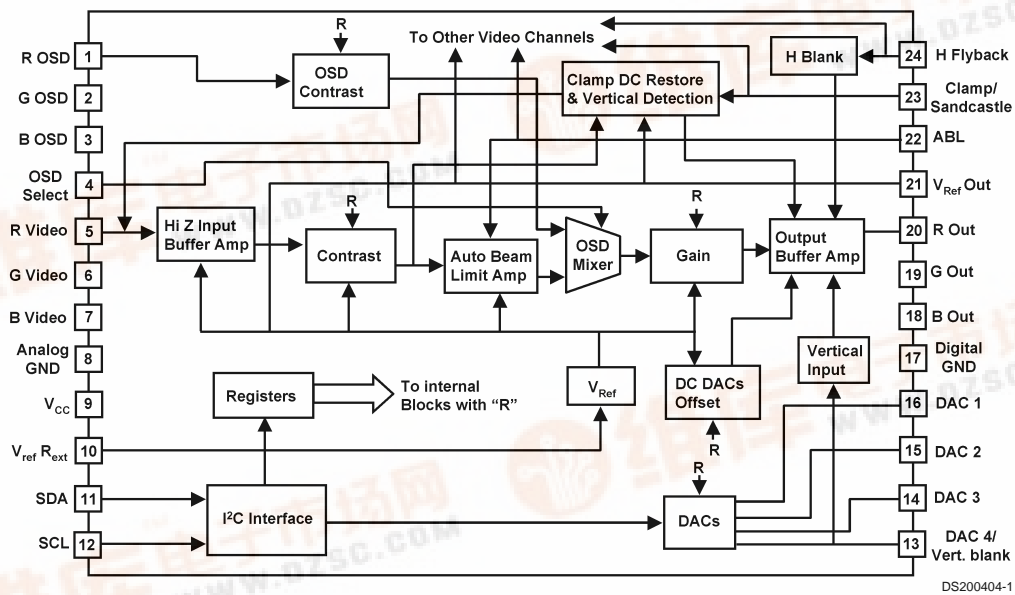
R OSD 1
G OSD 2
B OSD 3
OSD Select 4
R Video 5
G Video 6
B Video 7
Analog GND 8
$V_{CC}$ 9
$V_{ref}$ $R_{ext}$ 10
SDA 11
SCL 12

R
OSD Contrast
To Other Video Channels
Clamp DC Restore & Vertical Detection
H Blank
Hi Z Input Buffer Amp
R
Contrast
Auto Beam Limit Amp
OSD Mixer
R
Gain
Output Buffer Amp
Registers
To internal Blocks with "R"
$V_{Ref}$
DC DACs Offset
Vertical Input
R
R
$I^2C$ Interface
DACs

24 H Flyback
23 Clamp/ Sandcastle
22 ABL
21 $V_{Ref}$ Out
20 R Out
19 G Out
18 B Out
17 Digital GND
16 DAC 1
15 DAC 2
14 DAC 3
13 DAC 4/ Vert. blank

DS200404-1